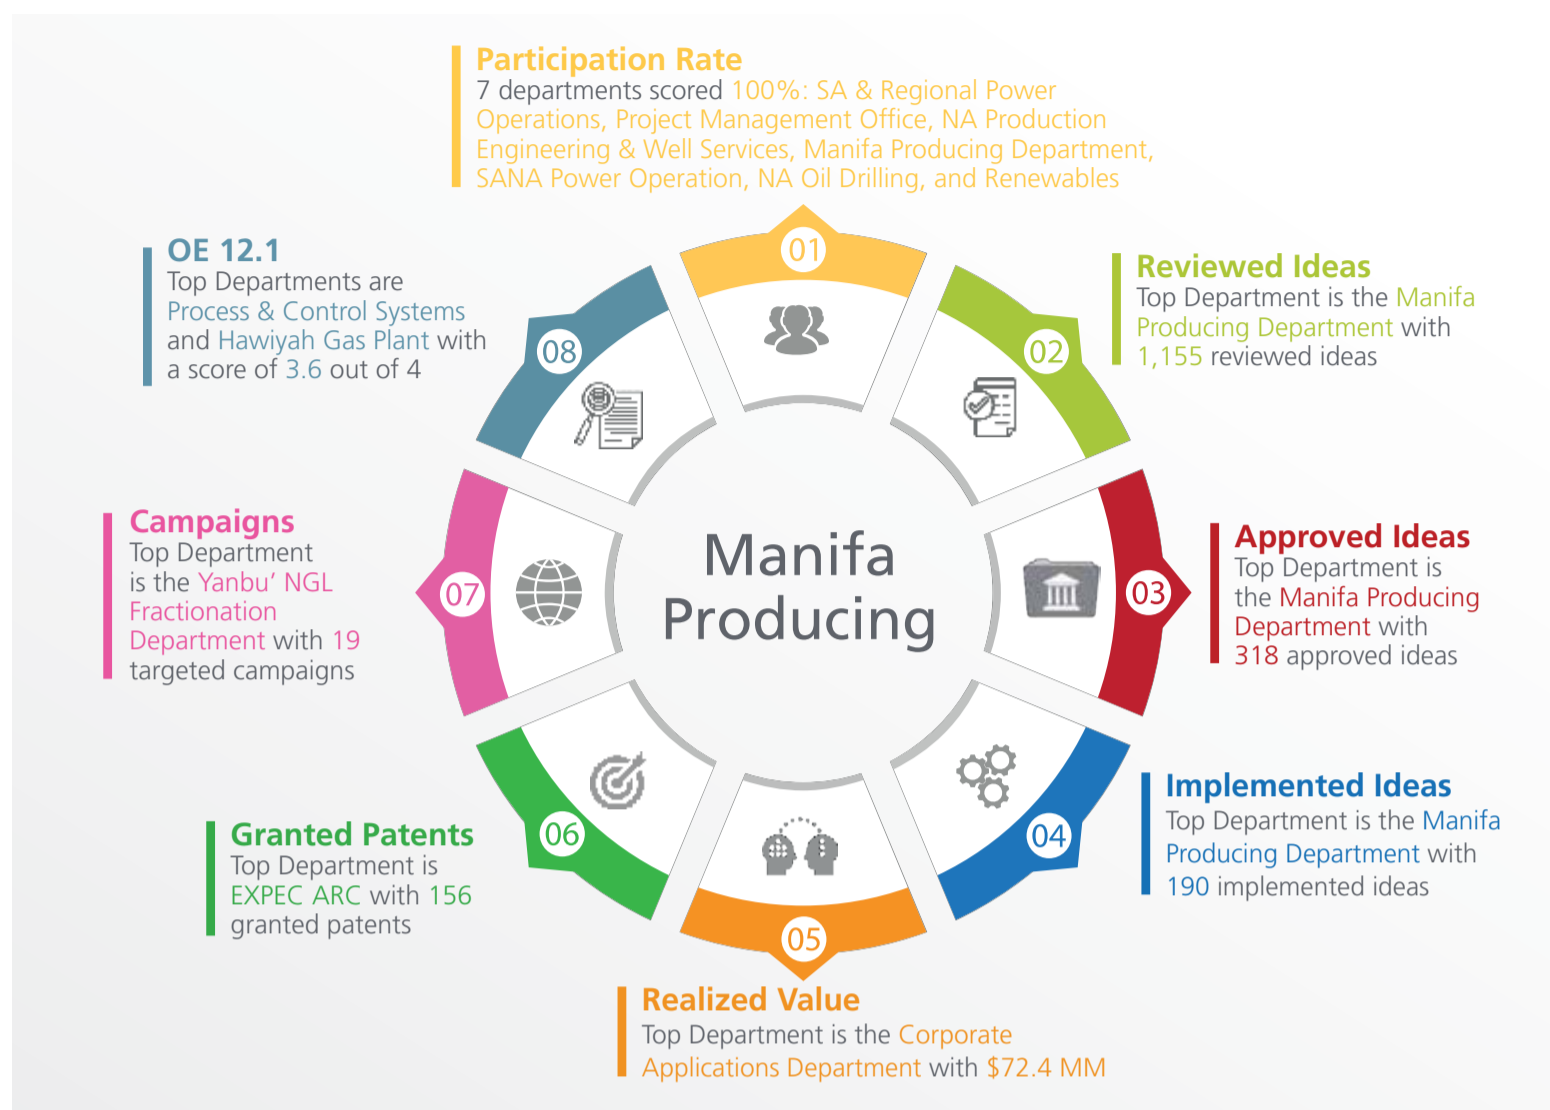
Participation Rate
7 departments scored 100%: SA & Regional Power Operations, Project Management Office, NA Production Engineering & Well Services, Manifa Producing Department, SANA Power Operation, NA Oil Drilling, and Renewables

OE 12.1
Top Departments are Process & Control Systems and Hawiyah Gas Plant with a score of 3.6 out of 4

Reviewed Ideas
Top Department is the Manifa Producing Department with 1,155 reviewed ideas

01

02

08

Campaigns
Top Department is the Yanbu' NGL Fractionation Department with 19 targeted campaigns

07

Manifa Producing

03

Approved Ideas
Top Department is the Manifa Producing Department with 318 approved ideas

06

04

Implemented Ideas
Top Department is the Manifa Producing Department with 190 implemented ideas

Granted Patents
Top Department is EXPEC ARC with 156 granted patents

05

Realized Value
Top Department is the Corporate Applications Department with $72.4 MM